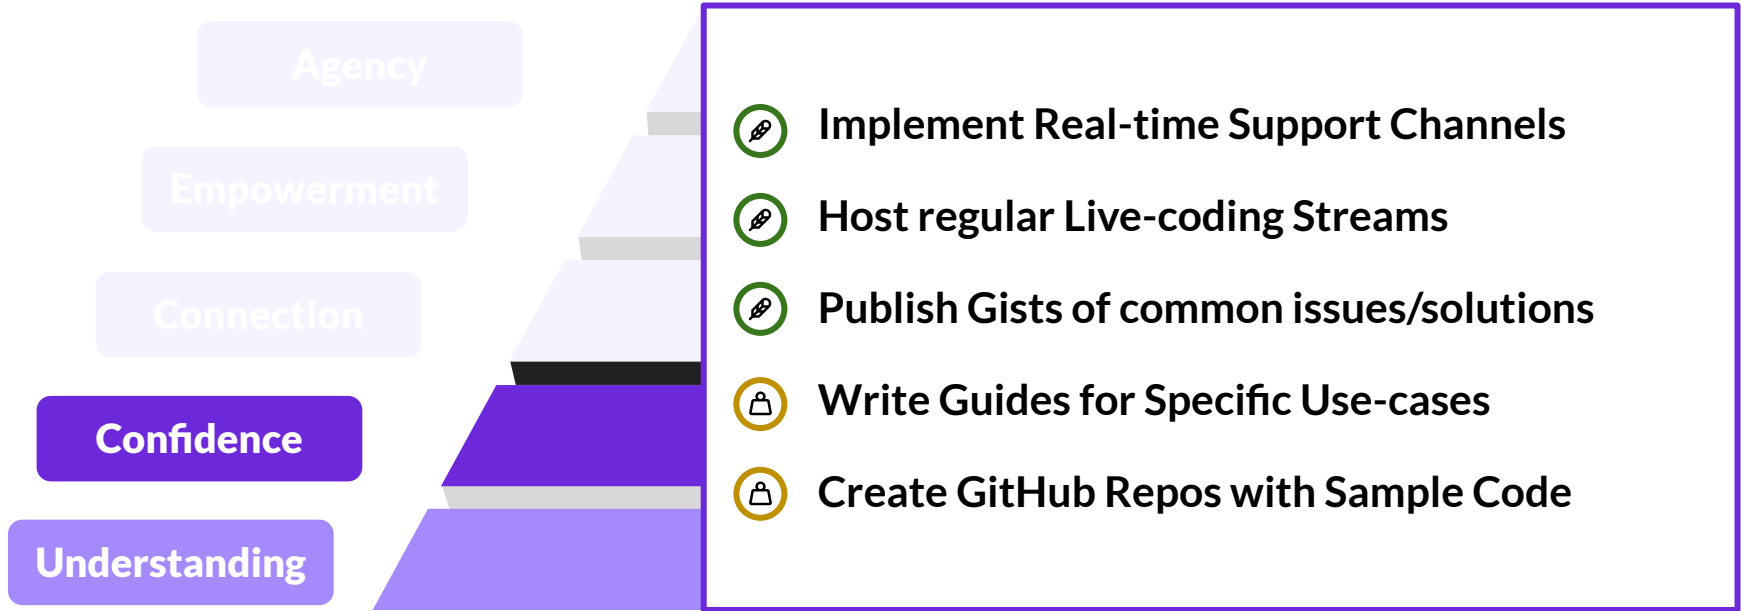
Agency

Empowerment

Connection

Confidence

Understanding

Implement Real-time Support Channels

Host regular Live-coding Streams

Publish Gists of common issues/solutions

Write Guides for Specific Use-cases

Create GitHub Repos with Sample Code